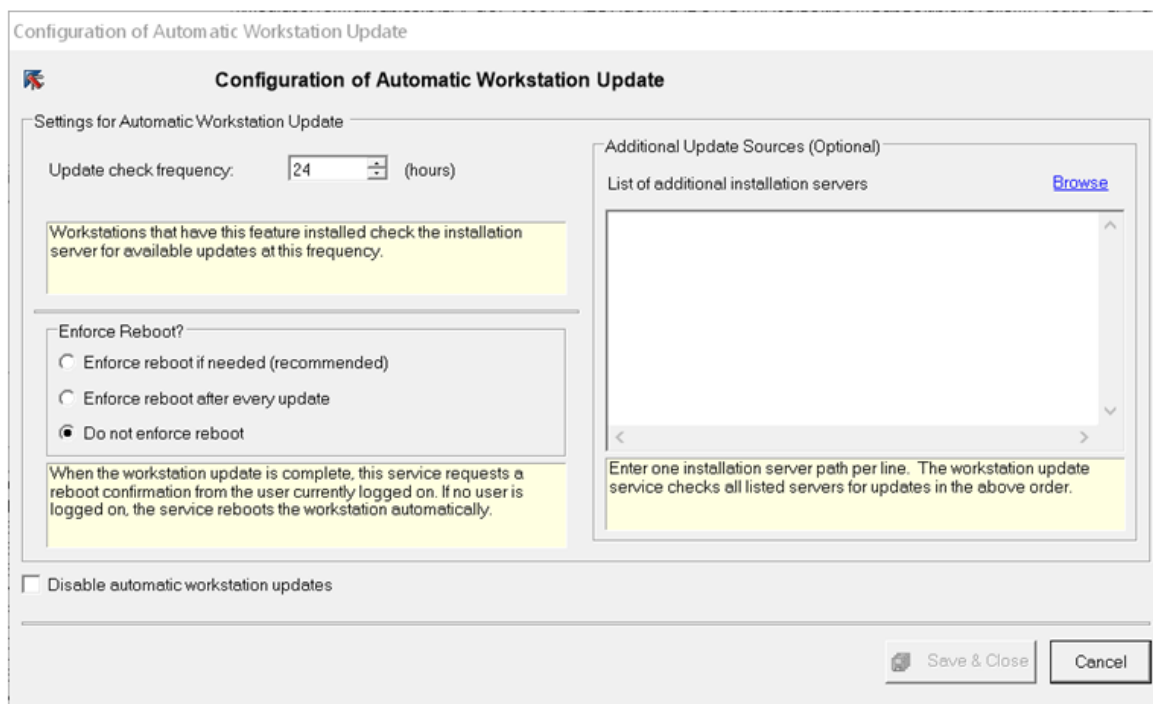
Configuration of Automatic Workstation Update

Configuration of Automatic Workstation Update

Settings for Automatic Workstation Update

Update check frequency: 24 (hours)

Workstations that have this feature installed check the installation server for available updates at this frequency.

Enforce Reboot?

Enforce reboot if needed (recommended)

Enforce reboot after every update

Do not enforce reboot

When the workstation update is complete, this service requests a reboot confirmation from the user currently logged on. If no user is logged on, the service reboots the workstation automatically.

Additional Update Sources (Optional)

List of additional installation servers

Browse

Enter one installation server path per line. The workstation update service checks all listed servers for updates in the above order.

Disable automatic workstation updates

Save & Close

Cancel